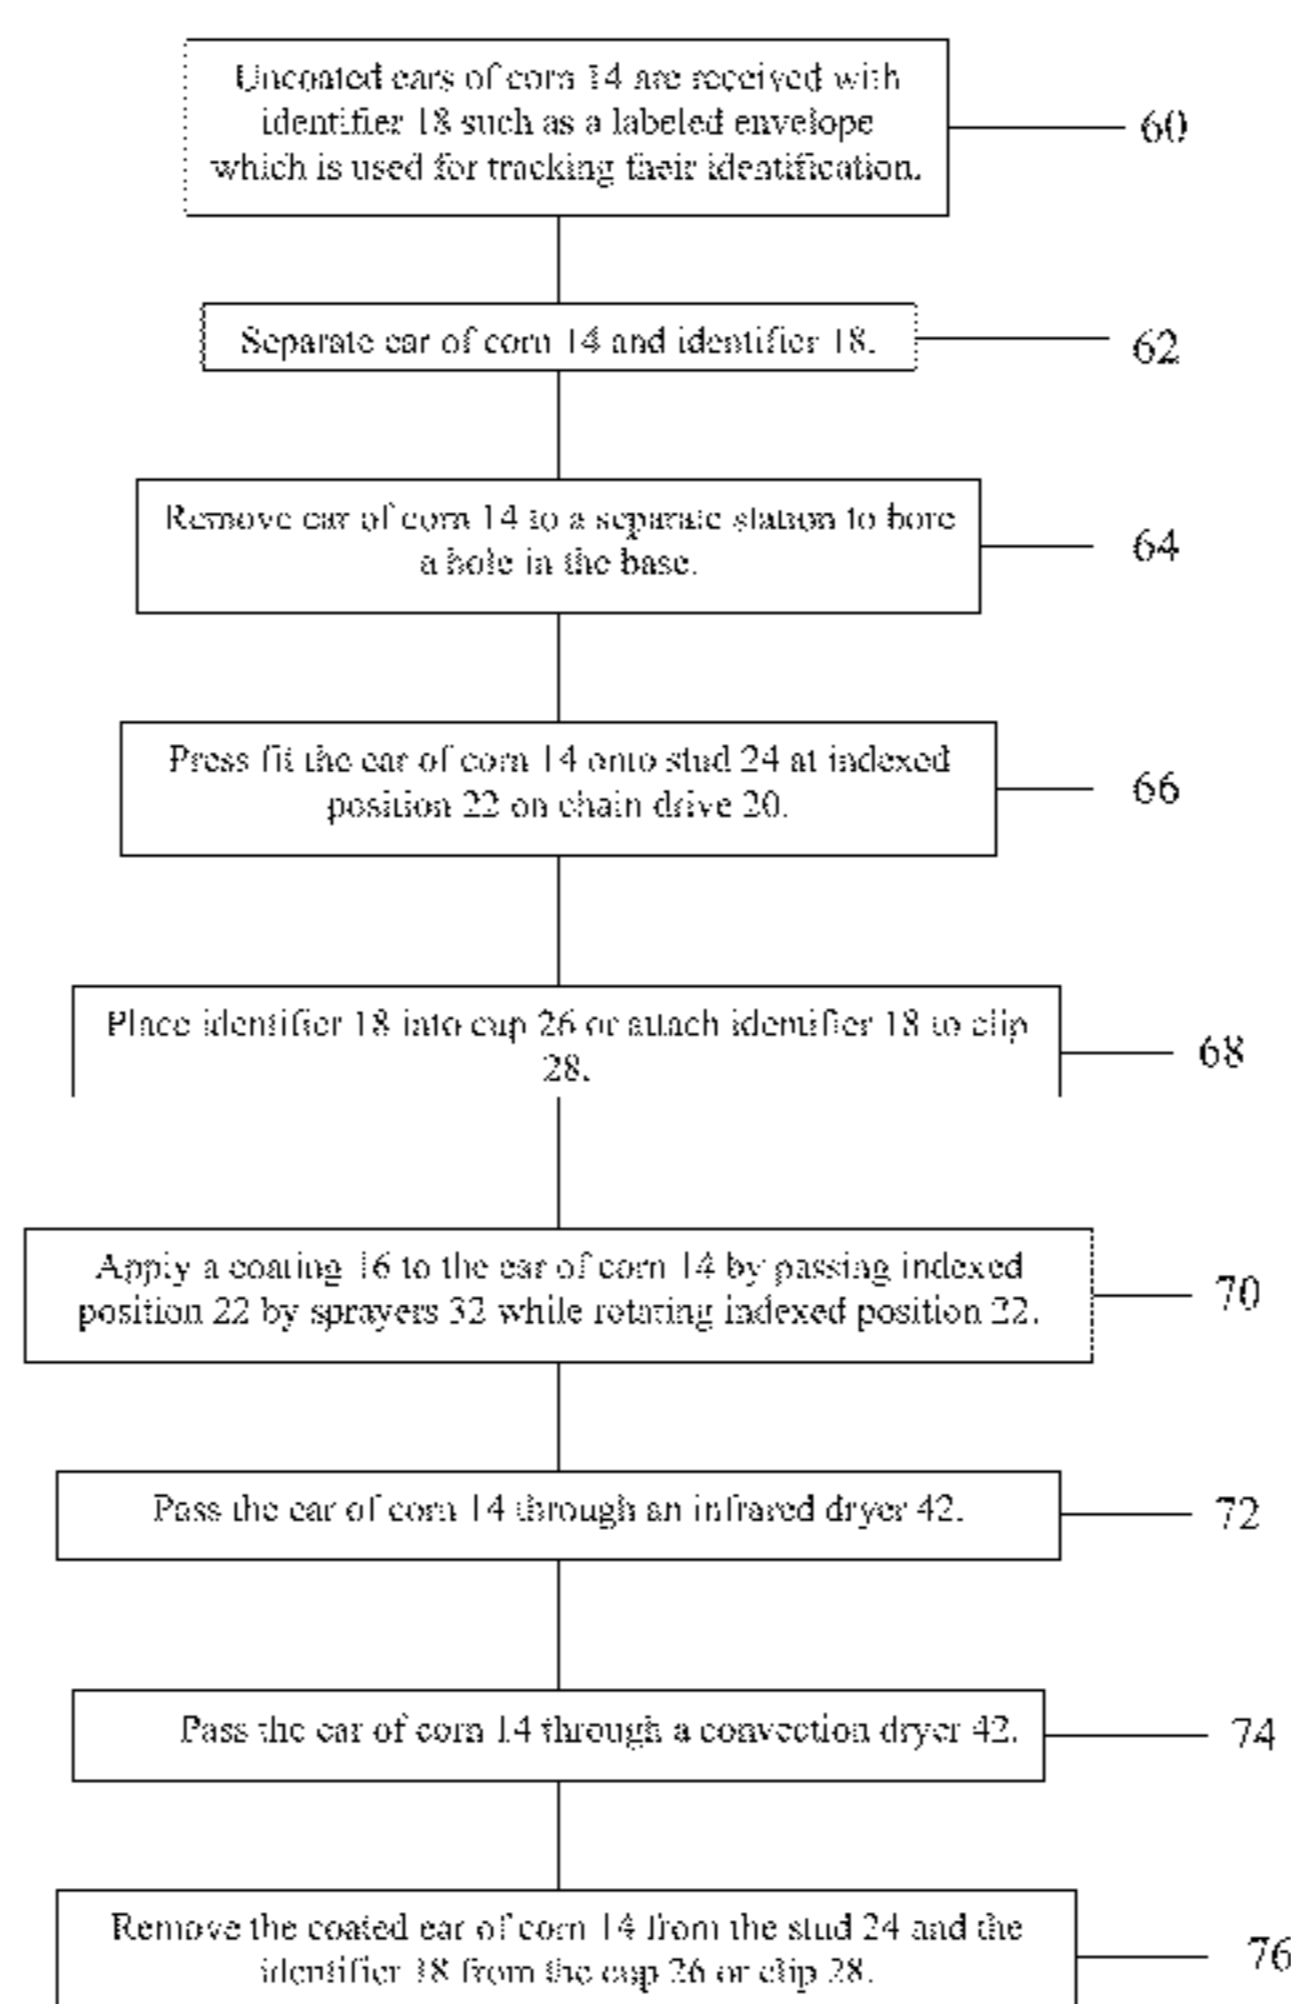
Uncoated ears of corn 14 are received with identifier 18 such as a labeled envelope which is used for tracking their identification.

60

Separate ear of corn 14 and identifier 18.

62

Remove ear of corn 14 to a separate station to bore a hole in the base.

64

Press fit the ear of corn 14 onto stud 24 at indexed position 22 on chain drive 20.

66

Place identifier 18 into cup 26 or attach identifier 18 to clip 28.

68

Apply a coating 16 to the ear of corn 14 by passing indexed position 22 by sprayers 32 while rotating indexed position 22.

70

Pass the ear of corn 14 through an infrared dryer 42.

72

Pass the ear of corn 14 through a convection dryer 42.

74

Remove the coated ear of corn 14 from the stud 24 and the identifier 18 from the cup 26 or clip 28.

76